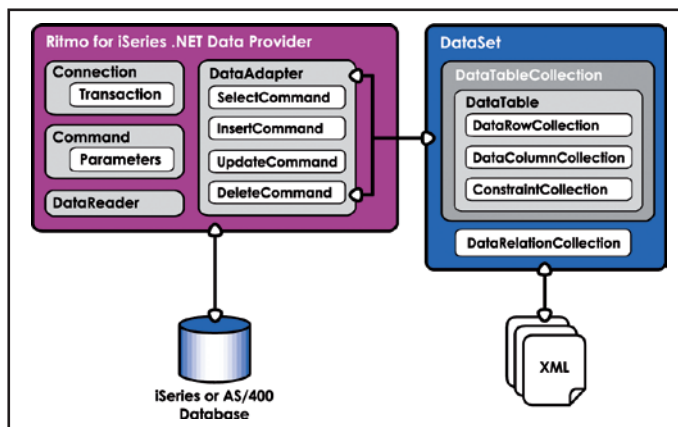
Ritmo for iSeries .NET Data Provider

Connection

Transaction

Command

Parameters

DataReader

DataAdapter

SelectCommand

InsertCommand

UpdateCommand

DeleteCommand

DataSet

DataTableCollection

DataTable

DataRowCollection

DataColumnCollection

ConstraintCollection

DataRelationCollection

iSeries or AS/400 Database

XML